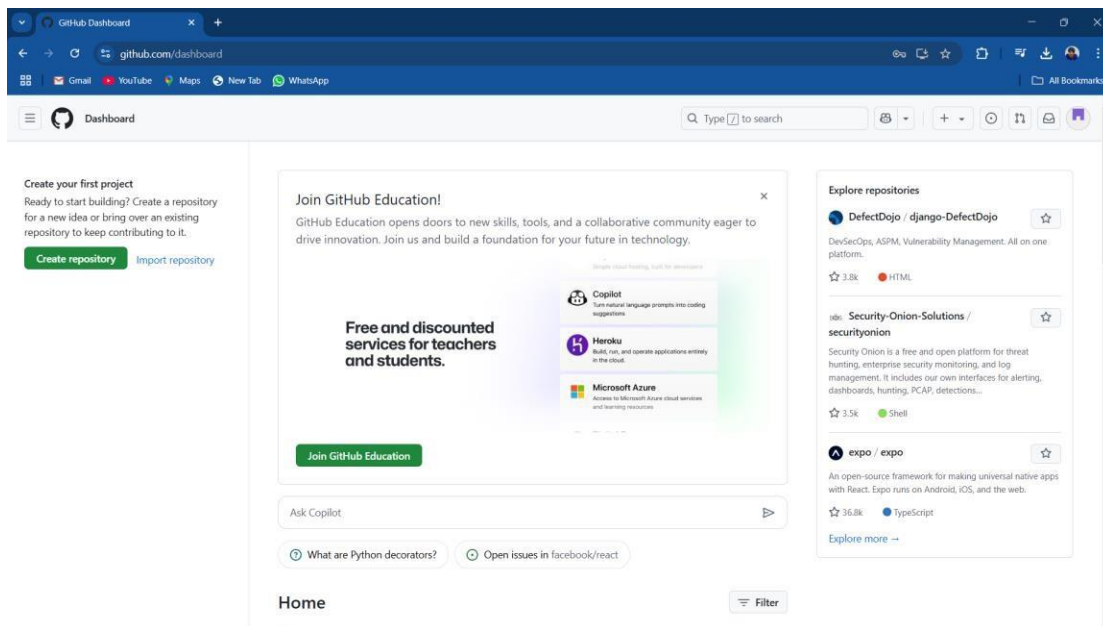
GitHub Dashboard

github.com/dashboard

Gmail YouTube Maps New Tab WhatsApp

All Bookmarks

Dashboard

Type / to search

Create your first project

Ready to start building? Create a repository for a new idea or bring over an existing repository to keep contributing to it.

Create repository Import repository

Join GitHub Education!

GitHub Education opens doors to new skills, tools, and a collaborative community eager to drive innovation. Join us and build a foundation for your future in technology.

Free and discounted services for teachers and students.

Copilot
Turn natural language prompts into coding suggestions

Heroku
Build, run, and operate applications entirely in the cloud.

Microsoft Azure
Access to Microsoft Azure cloud services and learning resources

Join GitHub Education

Ask Copilot

What are Python decorators?

Open issues in facebook/react

Home

Filter

Explore repositories

DefectDojo / django-DefectDojo

DevSecOps, ASPM, Vulnerability Management. All on one platform.

3.8k HTML

Security-Onion-Solutions / securityonion

Security Onion is a free and open platform for threat hunting, enterprise security monitoring, and log management. It includes our own interfaces for alerting, dashboards, hunting, PCAP, detections...

3.5k Shell

expo / expo

An open-source framework for making universal native apps with React. Expo runs on Android, iOS, and the web.

36.8k TypeScript

Explore more →